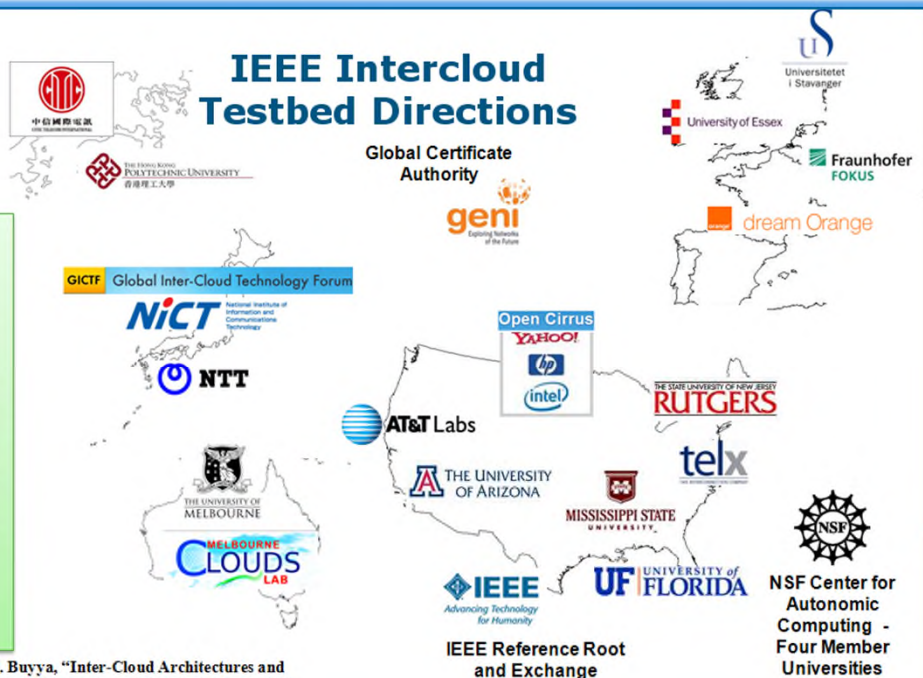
IEEE Intercloud Testbed Directions

中信國際電訊
CITIC TELECOM INTERNATIONAL

THE HONG KONG POLYTECHNIC UNIVERSITY
香港理工大學

Global Certificate Authority

geni
Exploring Networks of the Future

UiS
Universitetet i Stavanger

University of Essex

Fraunhofer FOKUS

orange dream Orange

GICTF Global Inter-Cloud Technology Forum

NiCT National Institute of Information and Communications Technology

NTT

Open Cirrus
YAHOO!
hp
intel

AT&T Labs

THE STATE UNIVERSITY OF NEW JERSEY
RUTGERS

telx

THE UNIVERSITY OF ARIZONA

MISSISSIPPI STATE UNIVERSITY

THE UNIVERSITY OF MELBOURNE

MELBOURNE CLOUDS LAB

IEEE
Advancing Technology for Humanity

UF UNIVERSITY of FLORIDA

NSF

NSF Center for Autonomic Computing - Four Member Universities

IEEE Reference Root and Exchange

. Buyya, "Inter-Cloud Architectures and